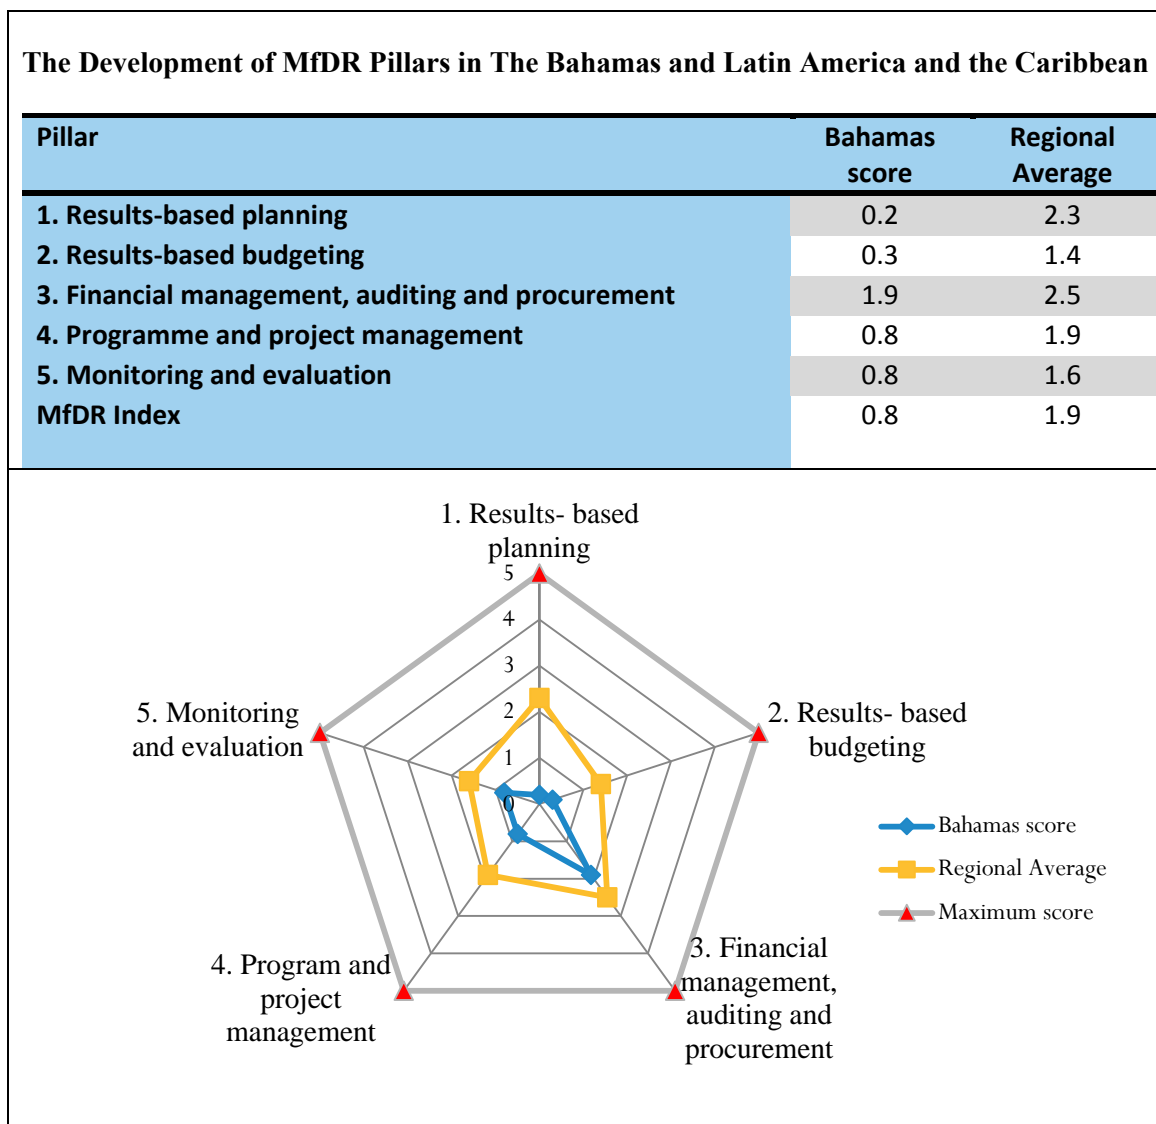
The Development of MfDR Pillars in The Bahamas and Latin America and the Caribbean

| Pillar | Bahamas score | Regional Average |
|---|---|---|
| 1. Results-based planning | 0.2 | 2.3 |
| 2. Results-based budgeting | 0.3 | 1.4 |
| 3. Financial management, auditing and procurement | 1.9 | 2.5 |
| 4. Programme and project management | 0.8 | 1.9 |
| 5. Monitoring and evaluation | 0.8 | 1.6 |
| MfDR Index | 0.8 | 1.9 |

1. Results- based planning

5
4
3
2
1
0

2. Results- based budgeting

3. Financial management, auditing and procurement

4. Program and project management

5. Monitoring and evaluation

Bahamas score
Regional Average
Maximum score